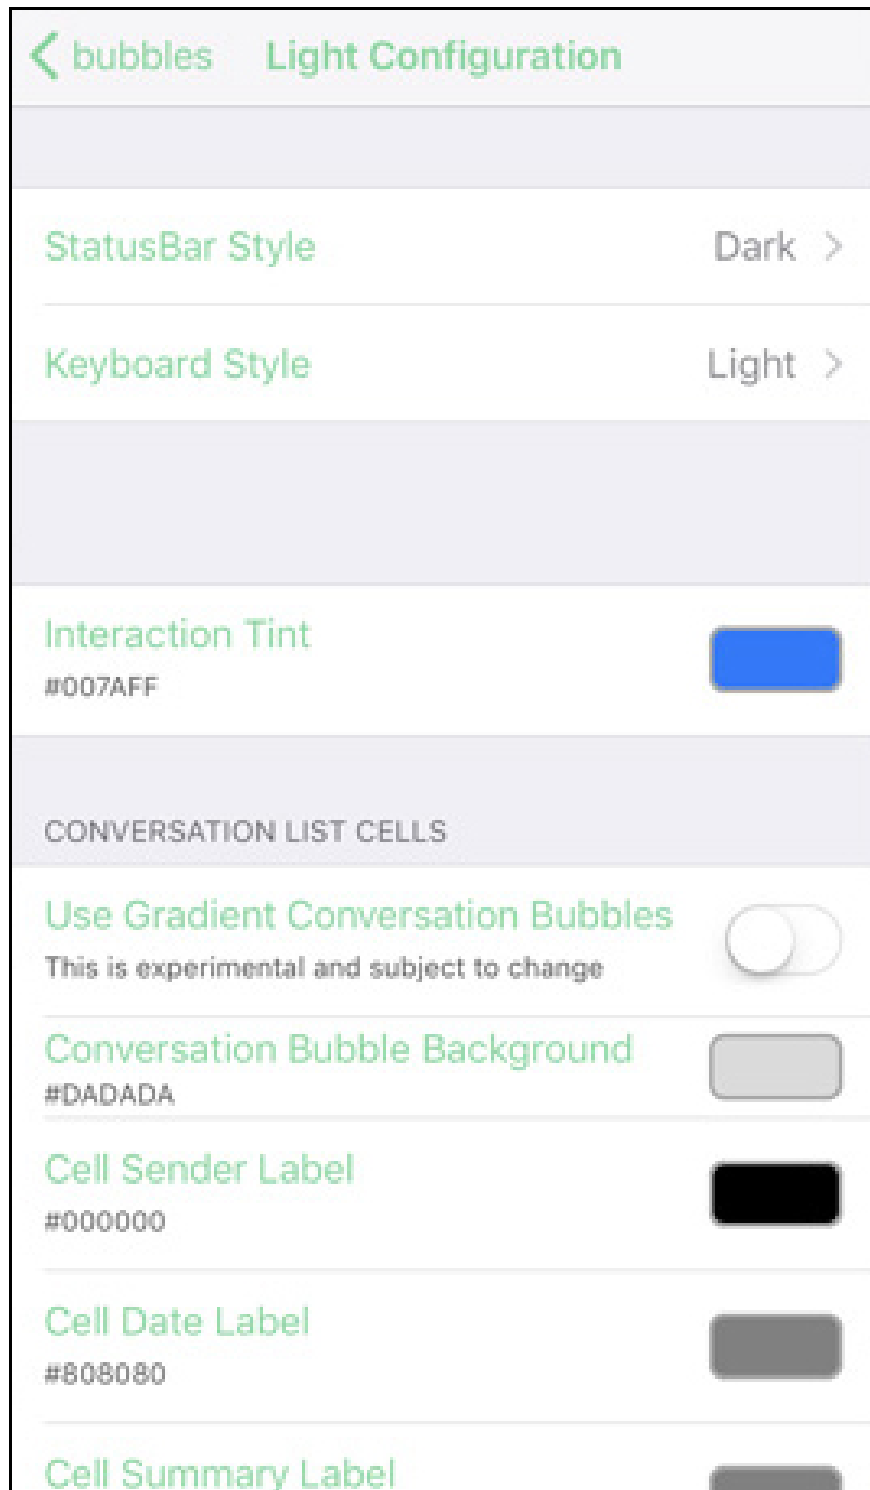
< bubbles Light Configuration

StatusBar Style Dark >

Keyboard Style Light >

Interaction Tint
#007AFF

CONVERSATION LIST CELLS

Use Gradient Conversation Bubbles
This is experimental and subject to change

Conversation Bubble Background
#DADADA

Cell Sender Label
#000000

Cell Date Label
#808080

Cell Summary Label